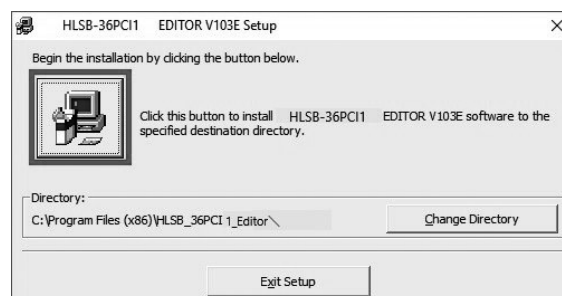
HLSB-36PCI1 EDITOR V103E Setup

Begin the installation by clicking the button below.

Click this button to install HLSB-36PCI1 EDITOR V103E software to the specified destination directory.

Directory:

C:\Program Files (x86)\HLSB_36PCI 1_Editor\

Change Directory

Exit Setup